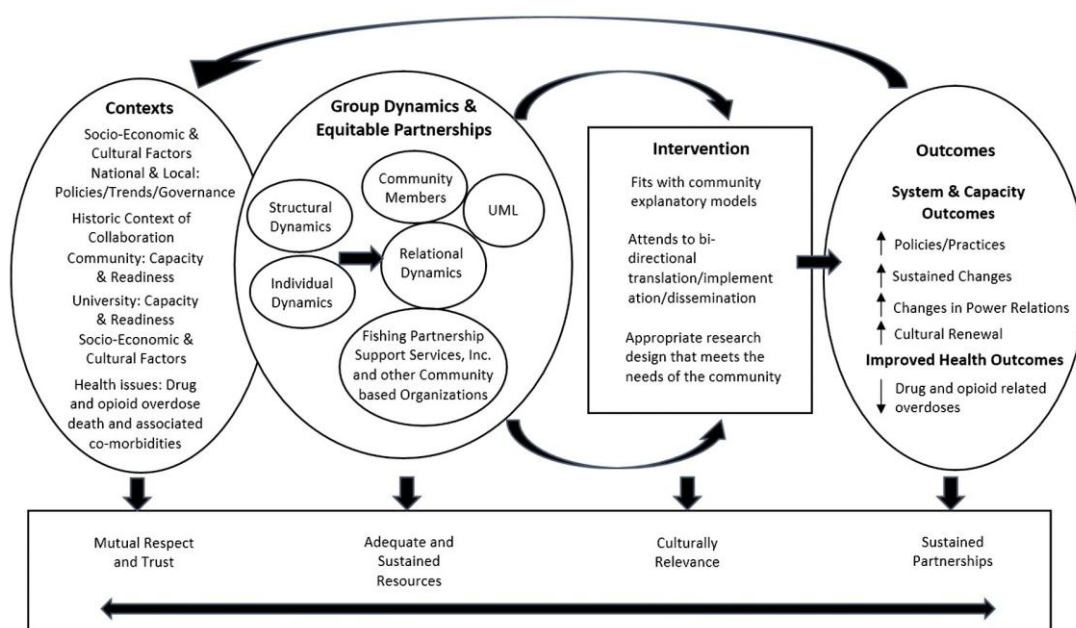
Contexts

Socio-Economic & Cultural Factors
National & Local: Policies/Trends/Governance
Historic Context of Collaboration
Community: Capacity & Readiness
University: Capacity & Readiness
Socio-Economic & Cultural Factors
Health issues: Drug and opioid overdose death and associated co-morbidities

Group Dynamics & Equitable Partnerships

Structural Dynamics
Community Members
UML
Relational Dynamics
Individual Dynamics
Fishing Partnership Support Services, Inc. and other Community based Organizations

Intervention

Fits with community explanatory models

Attends to bi-directional translation/implementation/dissemination

Appropriate research design that meets the needs of the community

Outcomes

System & Capacity Outcomes

Policies/Practices
Sustained Changes
Changes in Power Relations
Cultural Renewal

Improved Health Outcomes

Drug and opioid related overdoses

Mutual Respect and Trust

Adequate and Sustained Resources

Culturally Relevance

Sustained Partnerships